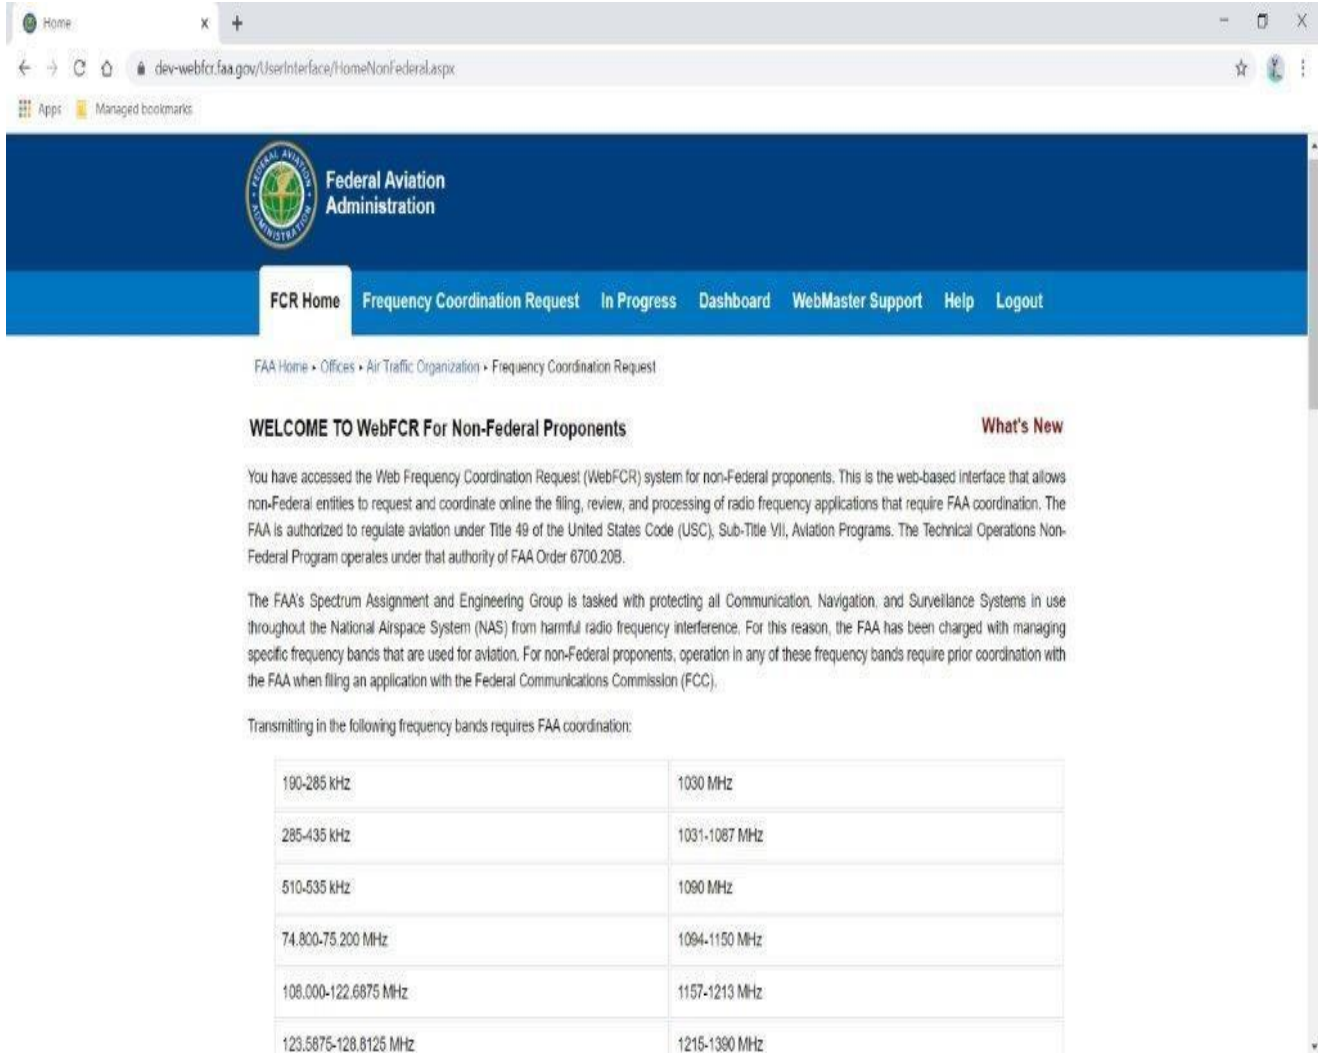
Home

dev-webfcr.faa.gov/UserInterface/HomeNonFederal.aspx

Apps Managed bookmarks

FEDERAL AVIATION ADMINISTRATION

Federal Aviation Administration

FCR Home Frequency Coordination Request In Progress Dashboard WebMaster Support Help Logout

FAA Home ▸ Offices ▸ Air Traffic Organization ▸ Frequency Coordination Request

WELCOME TO WebFCR For Non-Federal Proponents

What's New

You have accessed the Web Frequency Coordination Request (WebFCR) system for non-Federal proponents. This is the web-based interface that allows non-Federal entities to request and coordinate online the filing, review, and processing of radio frequency applications that require FAA coordination. The FAA is authorized to regulate aviation under Title 49 of the United States Code (USC), Sub-Title VII, Aviation Programs. The Technical Operations Non-Federal Program operates under that authority of FAA Order 6700.20B.

The FAA's Spectrum Assignment and Engineering Group is tasked with protecting all Communication, Navigation, and Surveillance Systems in use throughout the National Airspace System (NAS) from harmful radio frequency interference. For this reason, the FAA has been charged with managing specific frequency bands that are used for aviation. For non-Federal proponents, operation in any of these frequency bands require prior coordination with the FAA when filing an application with the Federal Communications Commission (FCC).

Transmitting in the following frequency bands requires FAA coordination:

| | |
|---|---|
| 190-285 kHz | 1030 MHz |
| 285-435 kHz | 1031-1087 MHz |
| 510-535 kHz | 1090 MHz |
| 74.800-75.200 MHz | 1094-1150 MHz |
| 108.000-122.6875 MHz | 1157-1213 MHz |
| 123.5875-128.8125 MHz | 1215-1390 MHz |